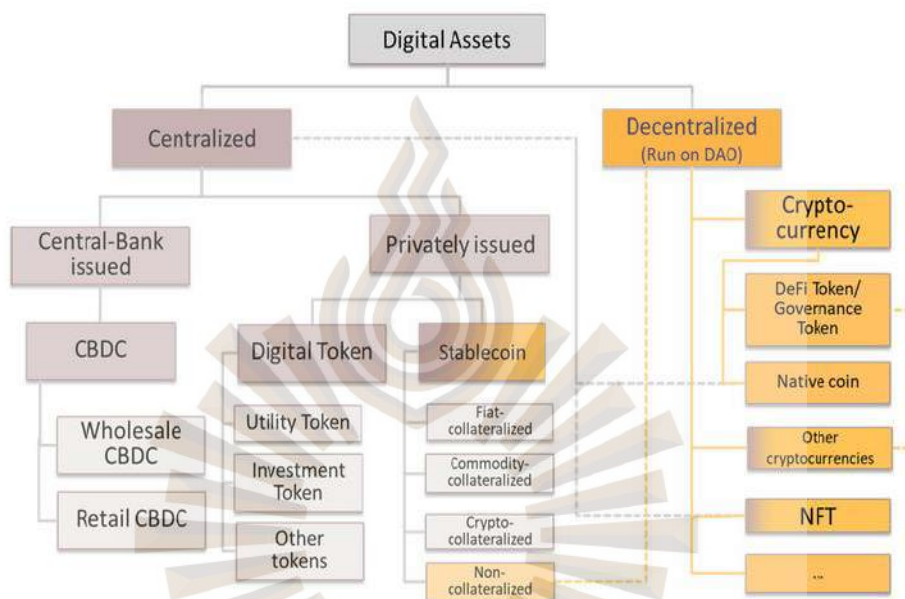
Digital Assets

Centralized

Decentralized
(Run on DAO)

Central-Bank issued

Privately issued

CBDC

Wholesale CBDC

Retail CBDC

Digital Token

Utility Token

Investment Token

Other tokens

Stablecoin

Fiat-collateralized

Commodity-collateralized

Crypto-collateralized

Non-collateralized

Crypto-currency

DeFi Token/ Governance Token

Native coin

Other cryptocurrencies

NFT

...